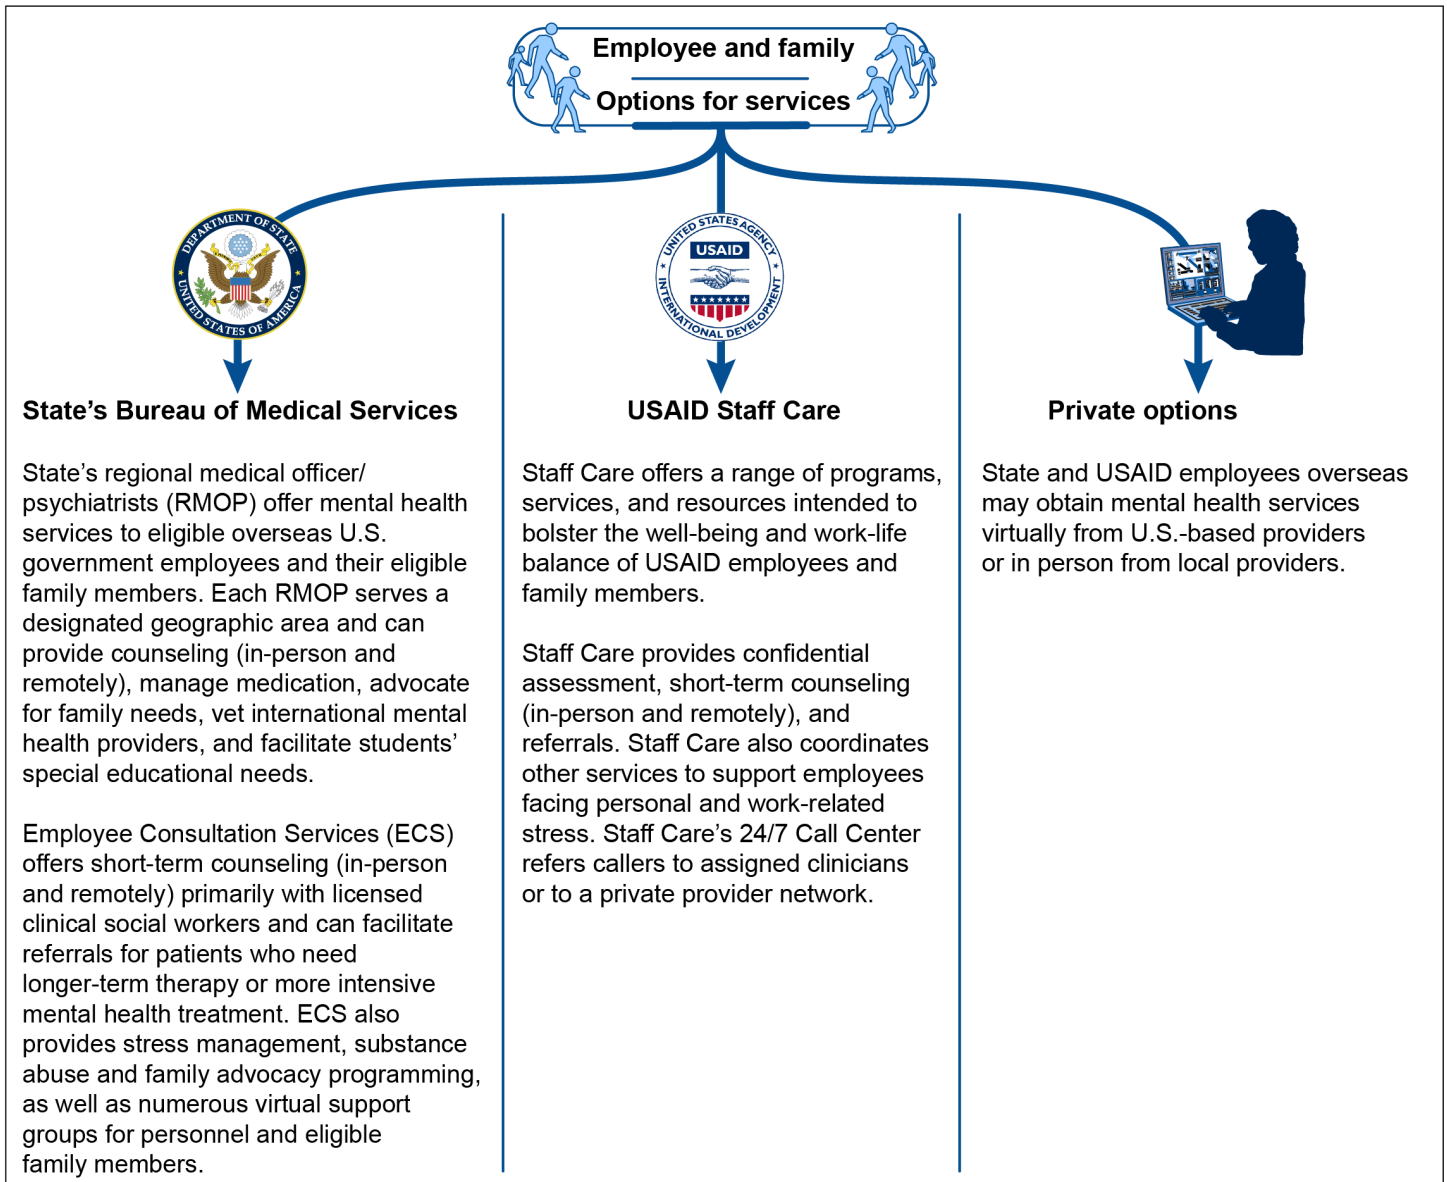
Employee and family

Options for services

DEPARTMENT OF STATE UNITED STATES OF AMERICA

UNITED STATES AGENCY INTERNATIONAL DEVELOPMENT USAID

State's Bureau of Medical Services

State's regional medical officer/ psychiatrists (RMOP) offer mental health services to eligible overseas U.S. government employees and their eligible family members. Each RMOP serves a designated geographic area and can provide counseling (in-person and remotely), manage medication, advocate for family needs, vet international mental health providers, and facilitate students' special educational needs.

Employee Consultation Services (ECS) offers short-term counseling (in-person and remotely) primarily with licensed clinical social workers and can facilitate referrals for patients who need longer-term therapy or more intensive mental health treatment. ECS also provides stress management, substance abuse and family advocacy programming, as well as numerous virtual support groups for personnel and eligible family members.

USAID Staff Care

Staff Care offers a range of programs, services, and resources intended to bolster the well-being and work-life balance of USAID employees and family members.

Staff Care provides confidential assessment, short-term counseling (in-person and remotely), and referrals. Staff Care also coordinates other services to support employees facing personal and work-related stress. Staff Care's 24/7 Call Center refers callers to assigned clinicians or to a private provider network.

Private options

State and USAID employees overseas may obtain mental health services virtually from U.S.-based providers or in person from local providers.